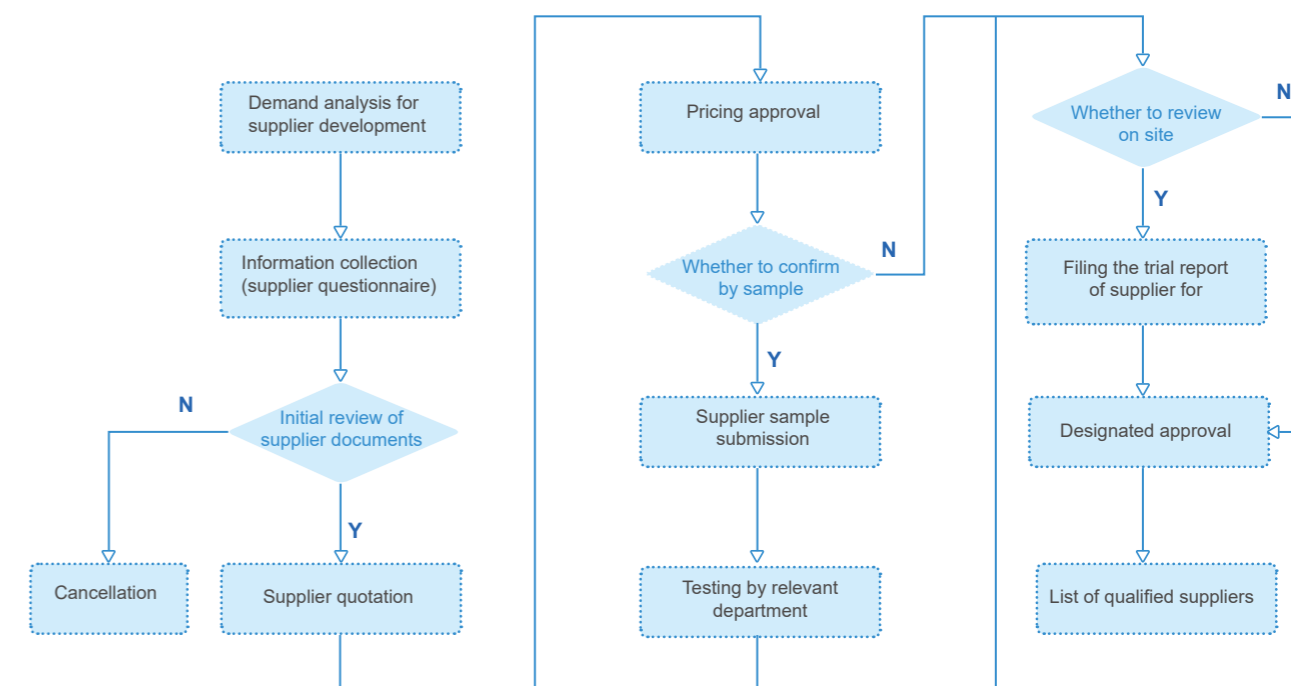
Demand analysis for supplier development

Information collection (supplier questionnaire)

N

Initial review of supplier documents

Y

Cancellation

Supplier quotation

Pricing approval

Whether to confirm by sample

N

Y

Supplier sample submission

Testing by relevant department

Whether to review on site

N

Y

Filing the trial report of supplier for

Designated approval

List of qualified suppliers